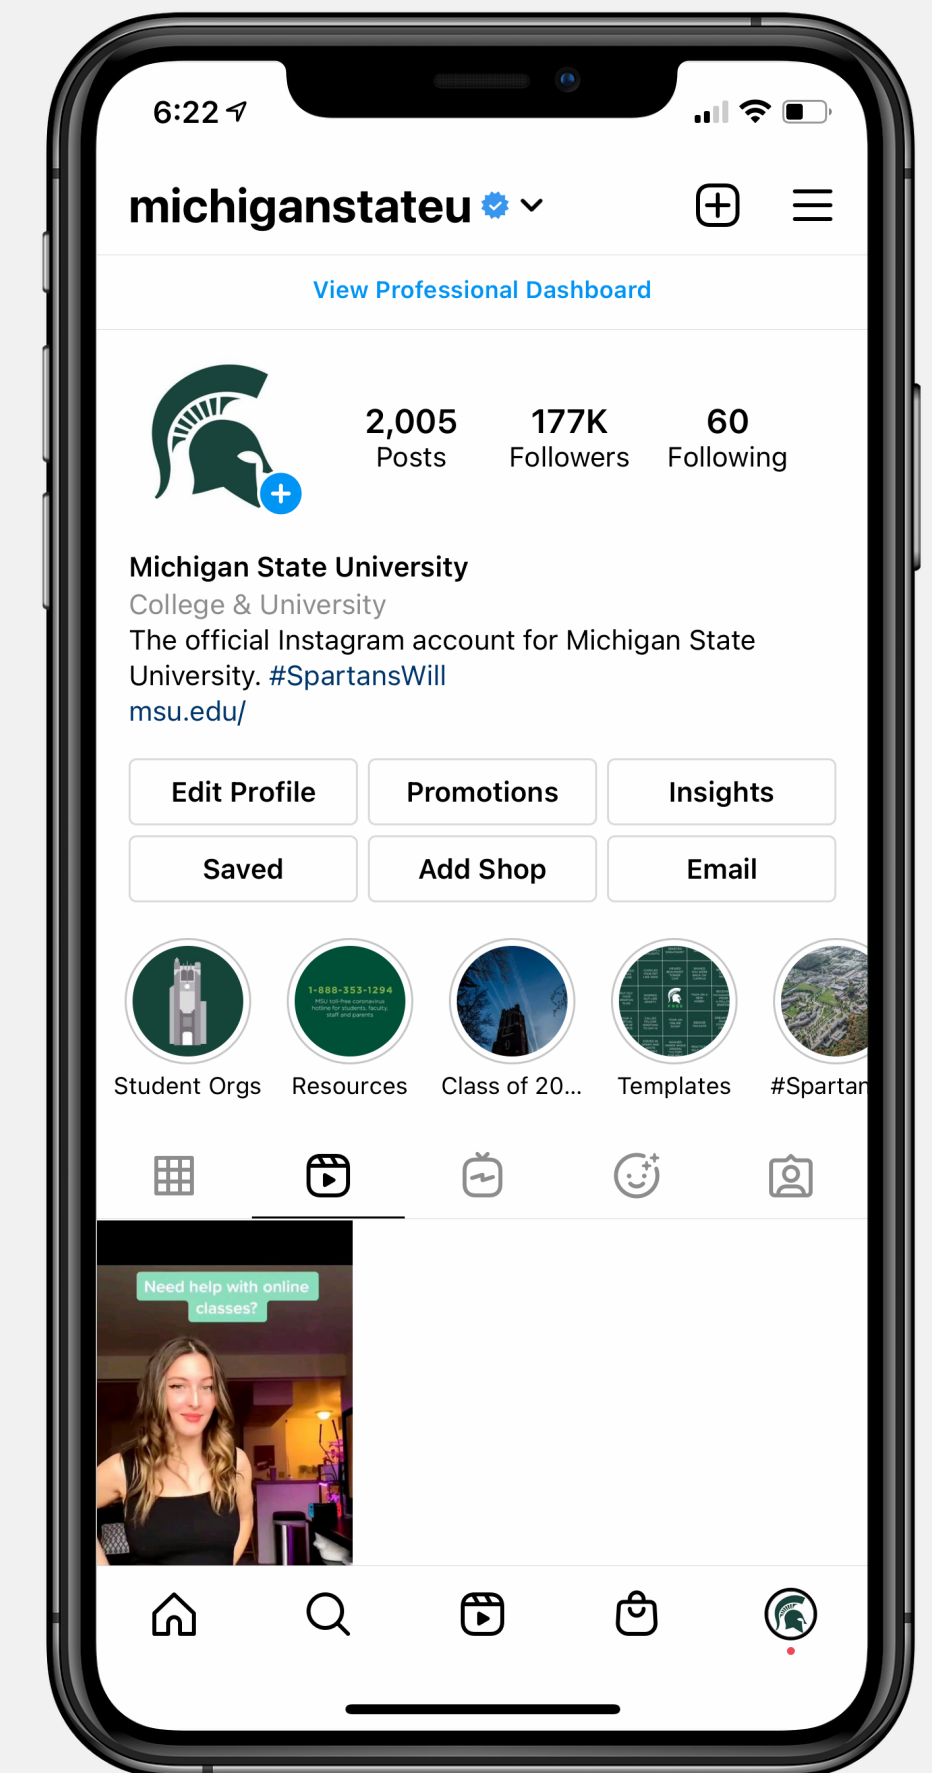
6:22

michiganstateu

View Professional Dashboard

2,005
Posts

177K
Followers

60
Following

Michigan State University
College & University
The official Instagram account for Michigan State University. #SpartansWill
msu.edu/

Edit Profile
Promotions
Insights
Saved
Add Shop
Email

1-888-353-1294

Student Orgs
Resources
Class of 20...
Templates
#Spartan

Need help with online classes?